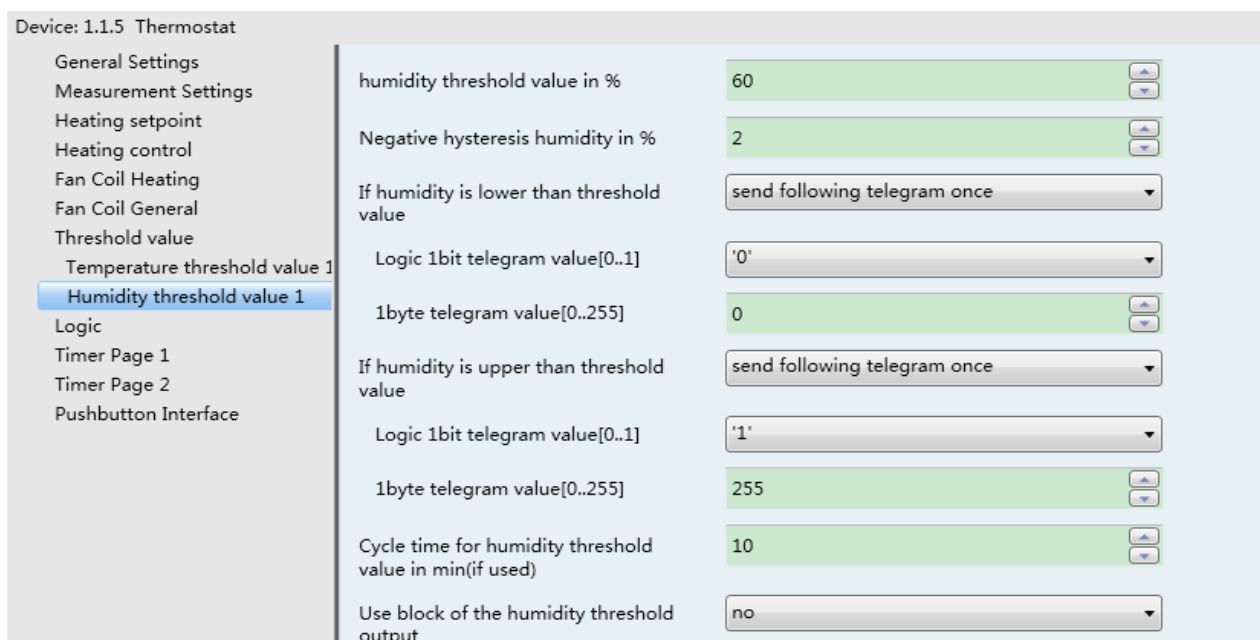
Device: 1.1.5 Thermostat

General Settings
Measurement Settings
Heating setpoint
Heating control
Fan Coil Heating
Fan Coil General
Threshold value
Temperature threshold value 1
Humidity threshold value 1
Logic
Timer Page 1
Timer Page 2
Pushbutton Interface

humidity threshold value in % | 60

Negative hysteresis humidity in % | 2

If humidity is lower than threshold value | send following telegram once

Logic 1bit telegram value[0..1] | '0'

1byte telegram value[0..255] | 0

If humidity is upper than threshold value | send following telegram once

Logic 1bit telegram value[0..1] | '1'

1byte telegram value[0..255] | 255

Cycle time for humidity threshold value in min(if used) | 10

Use block of the humidity threshold output | no